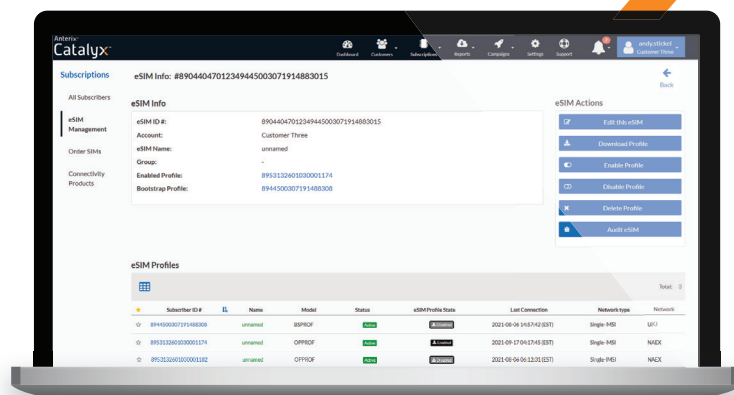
Anterix
Catalyx

Dashboard Customers Subscriptions Reports Campaign Settings Support

andy.stickel
Customer Three

Subscriptions

All Subscribers

eSIM Management

Order SIMs

Connectivity Products

eSIM Info: #8904404701234944500307191488301

Back

eSIM Info

| | |
|---|---|
| eSIM ID #: | 8904404701234944500307191488301 |
| Account: | Customer Three |
| eSIM Name: | unnamed |
| Group: | - |
| Enabled Profile: | 8953132601030001174 |
| Bootstrap Profile: | 8944500307191488308 |

eSIM Actions

Edit this eSIM

Download Profile

Enable Profile

Disable Profile

Delete Profile

Audit eSIM

eSIM Profiles

Total:

| | Subscriber ID # | | Name | Model | Status | eSIM Profile State | Last Connection | Network type | Network |
|---|---|---|---|---|---|---|---|---|---|
| ☆ | 8944500307191488308 | | unnamed | BSPROF | Active | Disabled | 2021-08-06 14:57:42 (EST) | Single-IMSI | UCI |
| ☆ | 8953132601030001174 | | unnamed | OPPROF | Active | Enabled | 2021-09-17 04:17:45 (EST) | Single-IMSI | NAEX |
| ☆ | 8953132601030001182 | | unnamed | OPPROF | Active | Disabled | 2021-08-06 06:12:31 (EST) | Single-IMSI | NAEX |